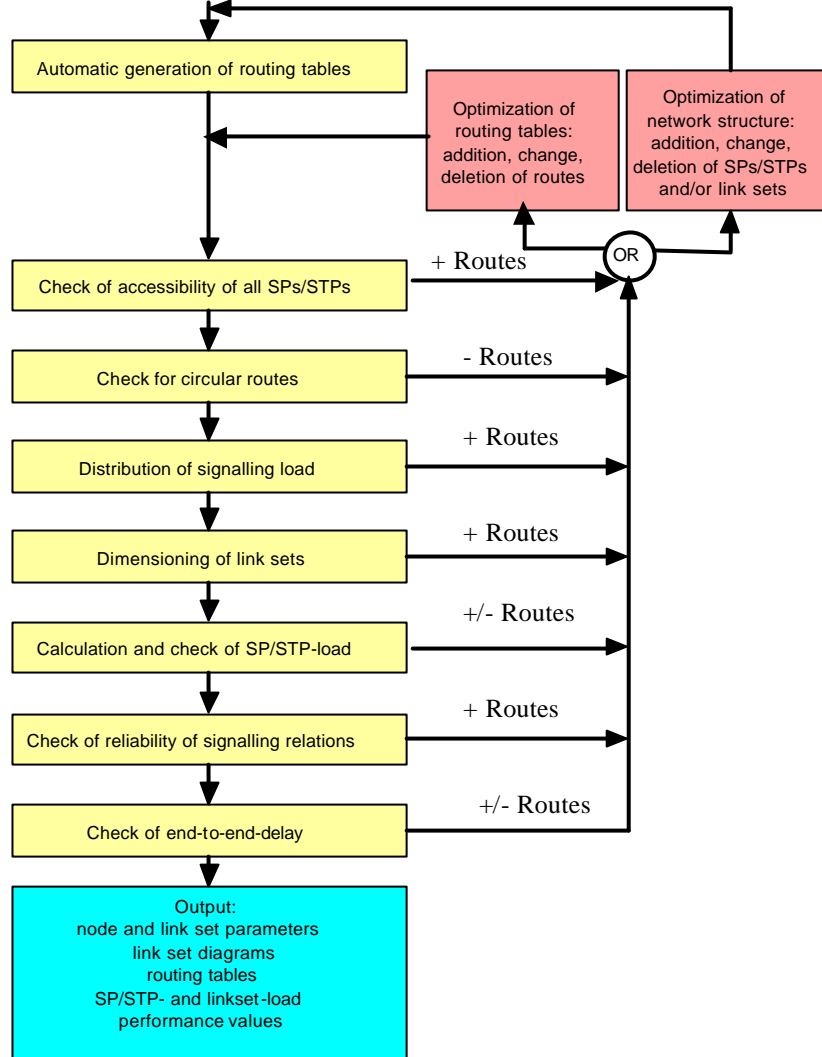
Automatic generation of routing tables

Optimization of routing tables: addition, change, deletion of routes

Optimization of network structure: addition, change, deletion of SPs/STPs and/or link sets

OR

Check of accessibility of all SPs/STPs

+ Routes

Check for circular routes

- Routes

Distribution of signalling load

+ Routes

Dimensioning of link sets

+ Routes

Calculation and check of SP/STP-load

+/- Routes

Check of reliability of signalling relations

+ Routes

Check of end-to-end-delay

+/- Routes

Output:
node and link set parameters
link set diagrams
routing tables
SP/STP- and linkset-load
performance values